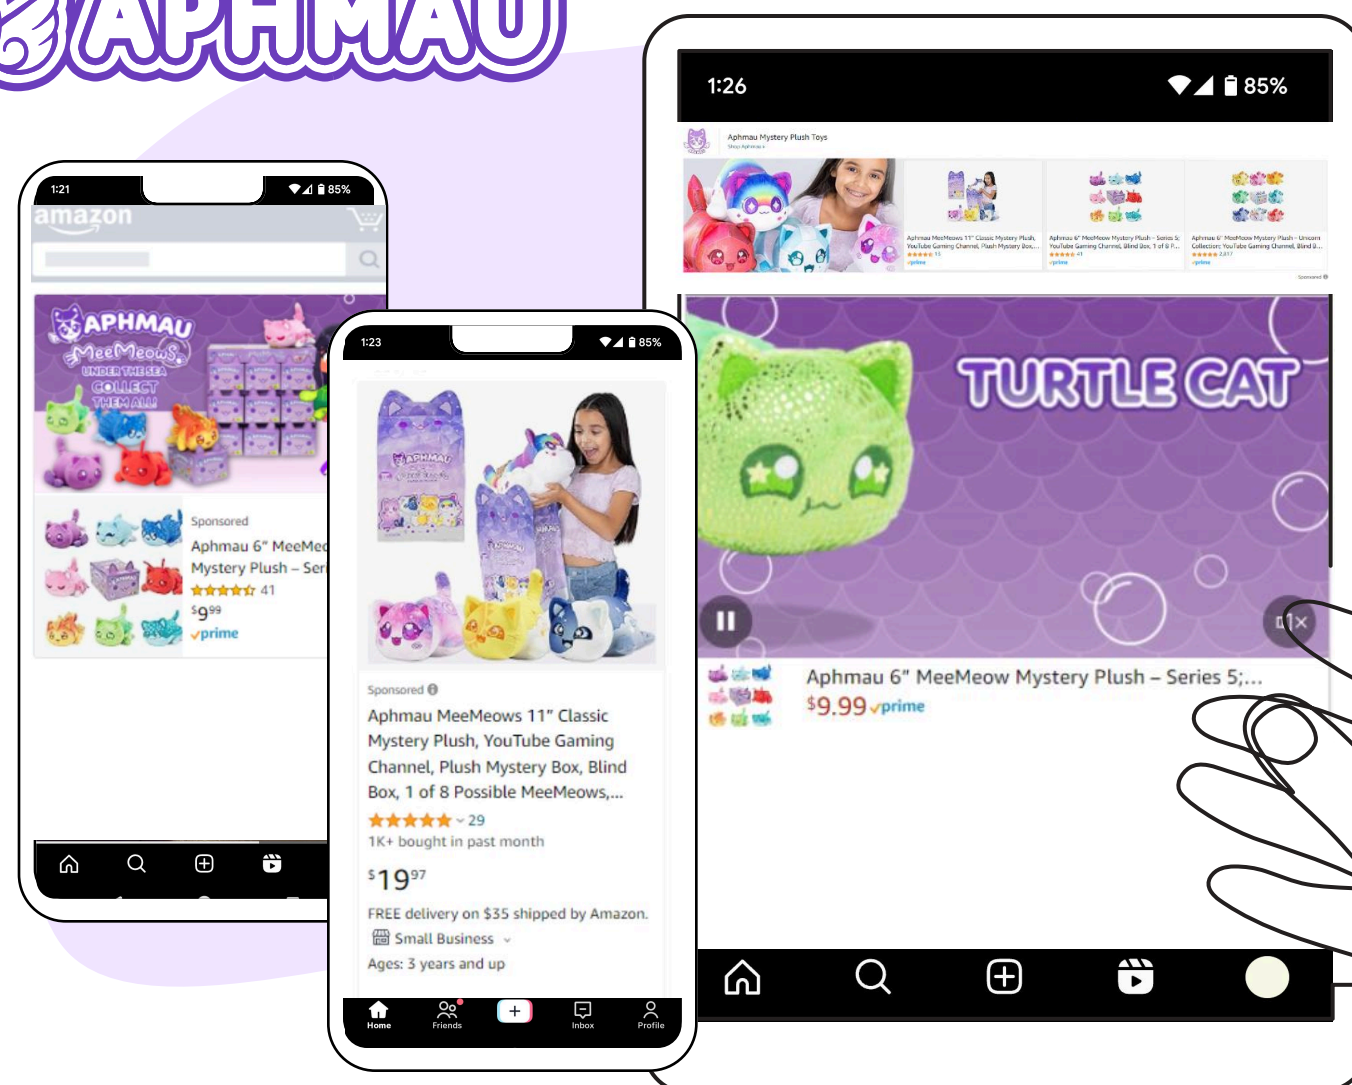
APHMAU

1:21
85%
amazon

APHMAU
MeeMeows
UNDER THE SEA
COLLECT THEM ALL!

Sponsored
Aphmau 6" MeeMe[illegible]
Mystery Plush – Ser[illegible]
41
$9^{99}$
prime

1:23
85%

APHMAU

Sponsored
Aphmau MeeMeows 11" Classic Mystery Plush, YouTube Gaming Channel, Plush Mystery Box, Blind Box, 1 of 8 Possible MeeMeows,...
29
1K+ bought in past month
$19^{97}$
FREE delivery on $35 shipped by Amazon.
Small Business
Ages: 3 years and up
Home
Friends
+
Inbox
Profile

1:26
85%
Aphmau Mystery Plush Toys
Shop Aphmau
Aphmau MeeMeows 11" Classic Mystery Plush, YouTube Gaming Channel, Plush Mystery Box,...
Aphmau 6" MeeMeow Mystery Plush – Series 5; YouTube Gaming Channel, Blind Box, 1 of 8 P...
Aphmau 6" MeeMeow Mystery Plush – Unicorn Collection; YouTube Gaming Channel, Blind B...
Sponsored

TURTLE CAT

Aphmau 6" MeeMeow Mystery Plush – Series 5;...
$9.99 prime